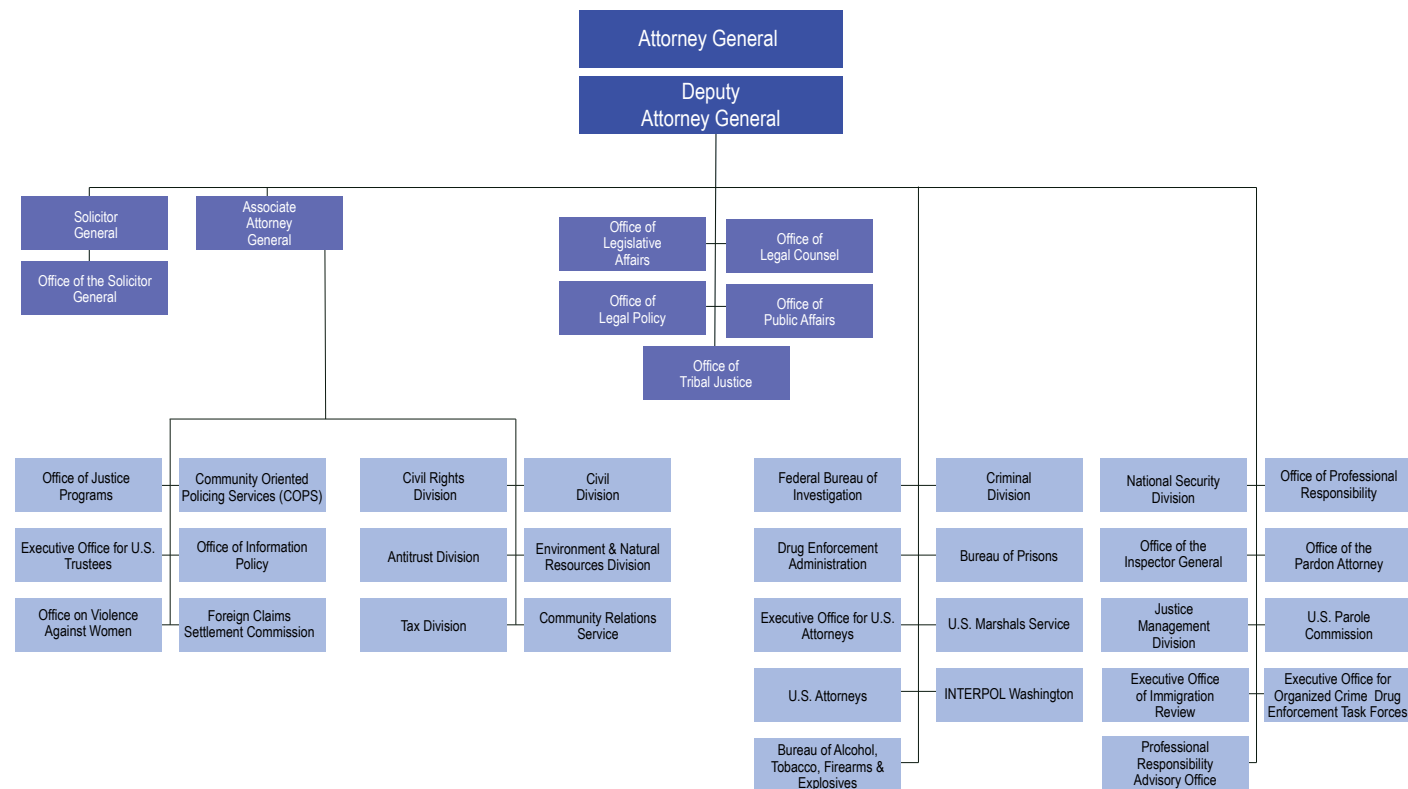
Attorney General

Deputy Attorney General

Solicitor General

Office of the Solicitor General

Associate Attorney General

Office of Legislative Affairs

Office of Legal Counsel

Office of Legal Policy

Office of Public Affairs

Office of Tribal Justice

Office of Justice Programs

Community Oriented Policing Services (COPS)

Executive Office for U.S. Trustees

Office of Information Policy

Office on Violence Against Women

Foreign Claims Settlement Commission

Civil Rights Division

Civil Division

Antitrust Division

Environment & Natural Resources Division

Tax Division

Community Relations Service

Federal Bureau of Investigation

Criminal Division

Drug Enforcement Administration

Bureau of Prisons

Executive Office for U.S. Attorneys

U.S. Marshals Service

U.S. Attorneys

INTERPOL Washington

Bureau of Alcohol, Tobacco, Firearms & Explosives

National Security Division

Office of Professional Responsibility

Office of the Inspector General

Office of the Pardon Attorney

Justice Management Division

U.S. Parole Commission

Executive Office of Immigration Review

Executive Office for Organized Crime Drug Enforcement Task Forces

Professional Responsibility Advisory Office